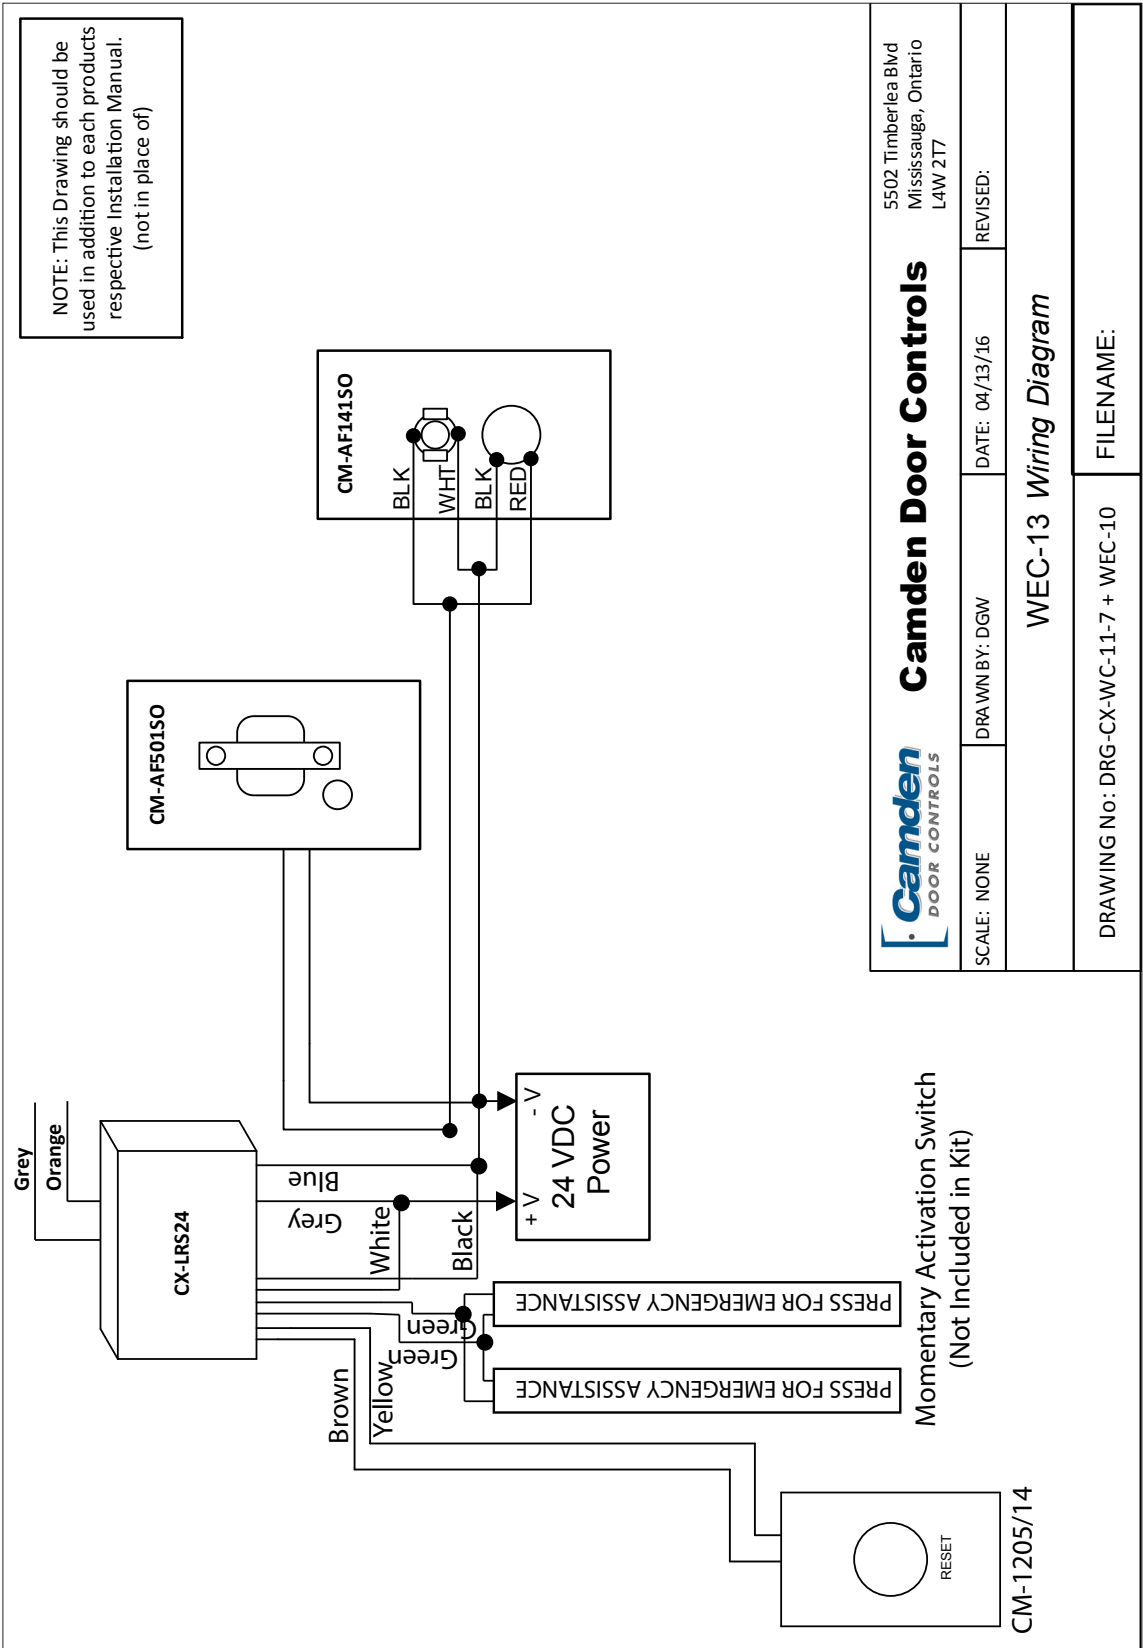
NOTE: This Drawing should be used in addition to each products respective Installation Manual. (not in place of)

CM-AF141SO

BLK
WHT
BLK
RED

CM-AF501SO

Grey
Orange

CX-LRS24

Blue
Grey
White
Black

+ V
- V
24 VDC
Power

Green
Green
Yellow
Brown

PRESS FOR EMERGENCY ASSISTANCE
PRESS FOR EMERGENCY ASSISTANCE

Momentary Activation Switch
(Not Included in Kit)

RESET
CM-1205/14

Camden DOOR CONTROLS
Camden Door Controls
5502 Timberlea Blvd
Mississauga, Ontario
L4W 2T7

SCALE: NONE
DRAWN BY: DGW
DATE: 04/13/16
REVISED:

WEC-13 Wiring Diagram

DRAWING No: DRG-CX-WC-11-7 + WEC-10
FILENAME: